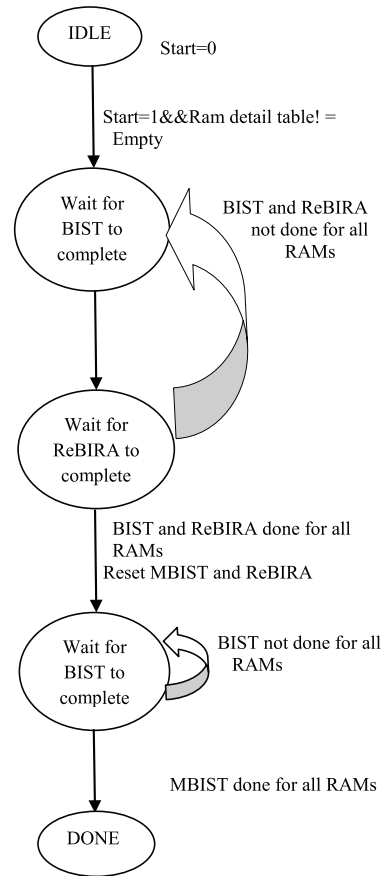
IDLE

Start=0

Start=1&&Ram detail table! = Empty

Wait for BIST to complete

BIST and ReBIRA not done for all RAMs

Wait for ReBIRA to complete

BIST and ReBIRA done for all RAMs
Reset MBIST and ReBIRA

Wait for BIST to complete

BIST not done for all RAMs

MBIST done for all RAMs

DONE